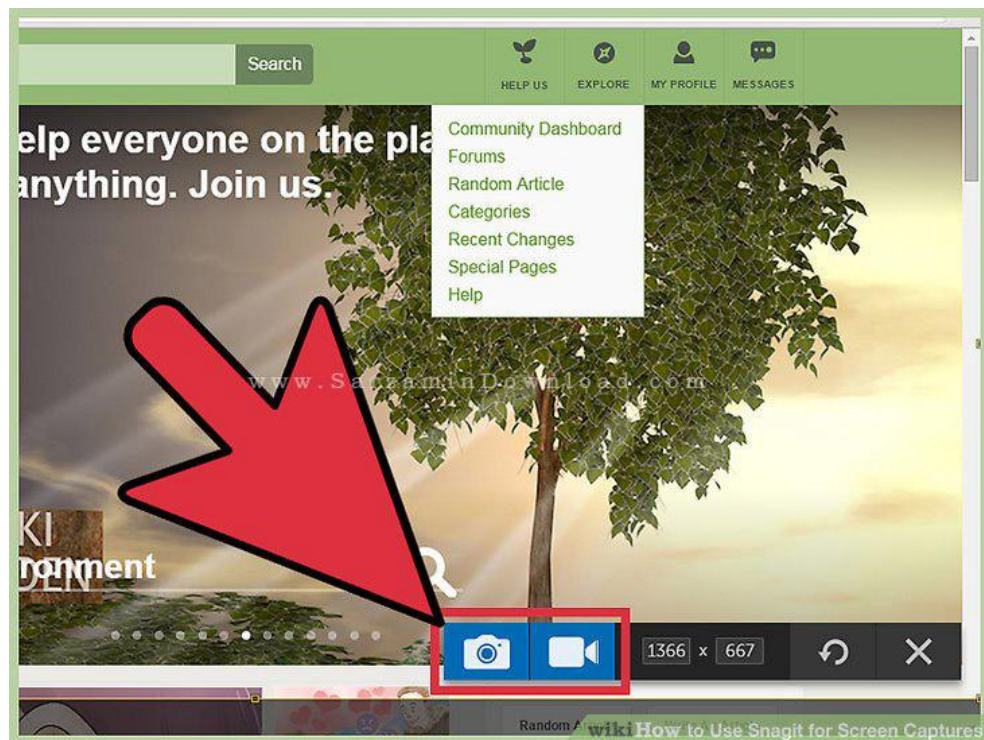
Search

HELP US

EXPLORE

MY PROFILE

MESSAGES

elp everyone on the pla
anything. Join us.

Community Dashboard
Forums
Random Article
Categories
Recent Changes
Special Pages
Help

www.SarzaminDownload.com

KI
ronment

1366 x 667

Random A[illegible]

wikiHow to Use Snagit for Screen Captures